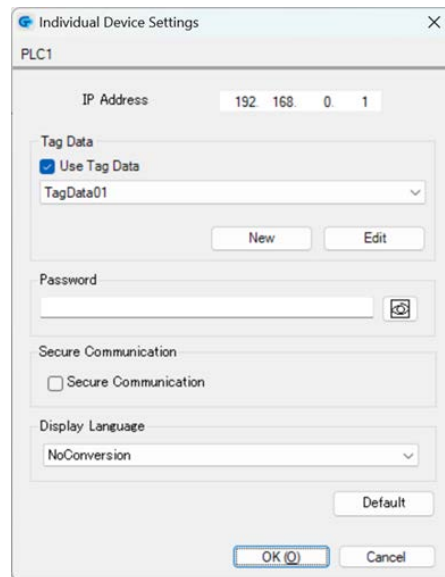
Individual Device Settings
×
PLC1

IP Address 192. 168. 0. 1

Tag Data
Use Tag Data
TagData01
New
Edit

Password

Secure Communication
Secure Communication

Display Language
NoConversion

Default

OK (O)
Cancel